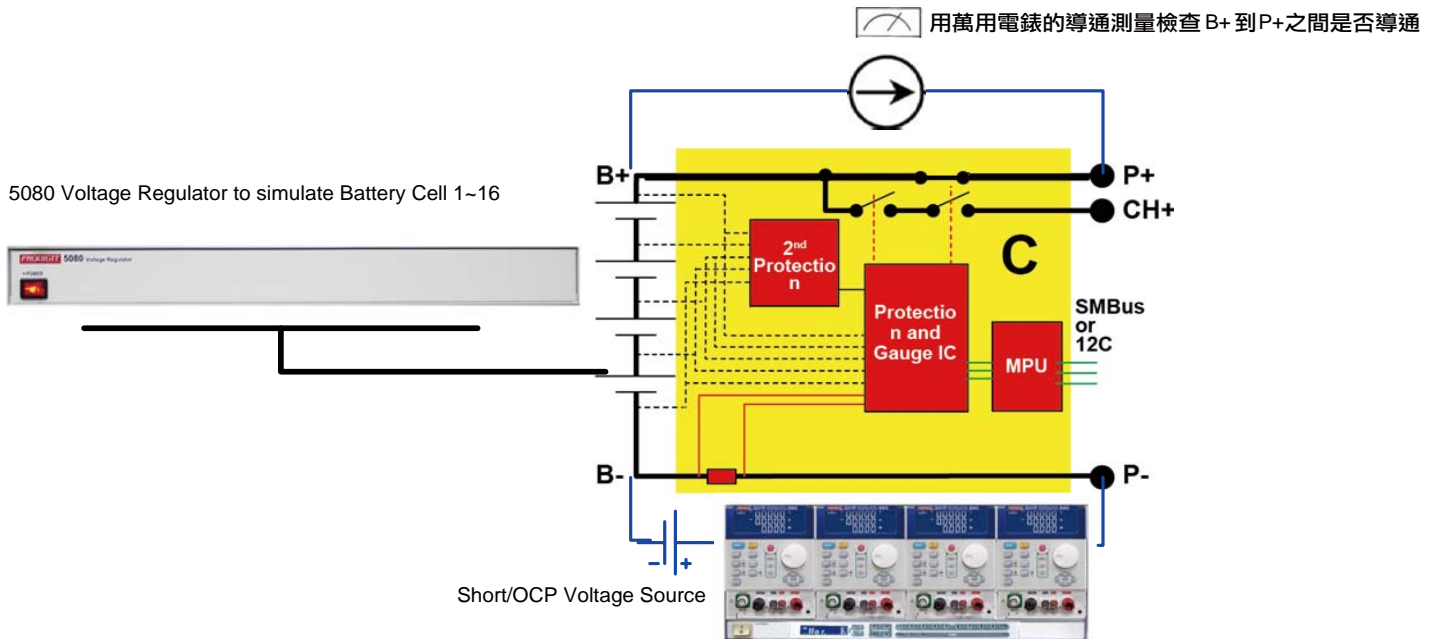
用萬用電錶的導通測量檢查 B+ 到P+之間是否導通

5080 Voltage Regulator to simulate Battery Cell 1~16

PRODIGIT 5080 Voltage Regulator

POWER

B+

P+

CH+

2nd Protection

C

Protection and Gauge IC

SMBus or 12C

MPU

B-

P-

- +

Short/OCP Voltage Source